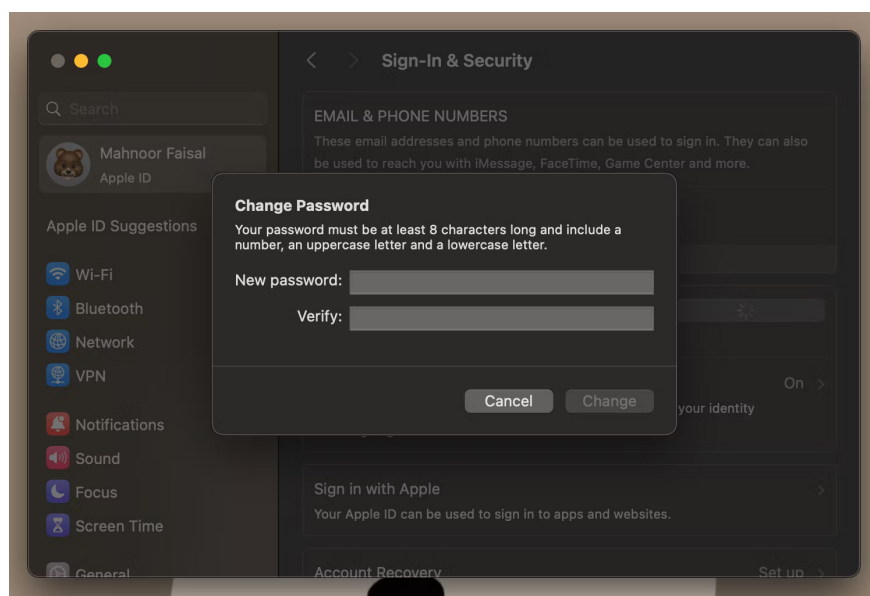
Search

Mahnoor Faisal
Apple ID

Apple ID Suggestions

Wi-Fi
Bluetooth
Network
VPN

Notifications
Sound
Focus
Screen Time

General

Sign-In & Security

EMAIL & PHONE NUMBERS
These email addresses and phone numbers can be used to sign in. They can also be used to reach you with iMessage, FaceTime, Game Center and more.

Change Password
Your password must be at least 8 characters long and include a number, an uppercase letter and a lowercase letter.

New password:
Verify:

Cancel
Change

On
your identity

Sign in with Apple
Your Apple ID can be used to sign in to apps and websites.

Account Recovery
Set up